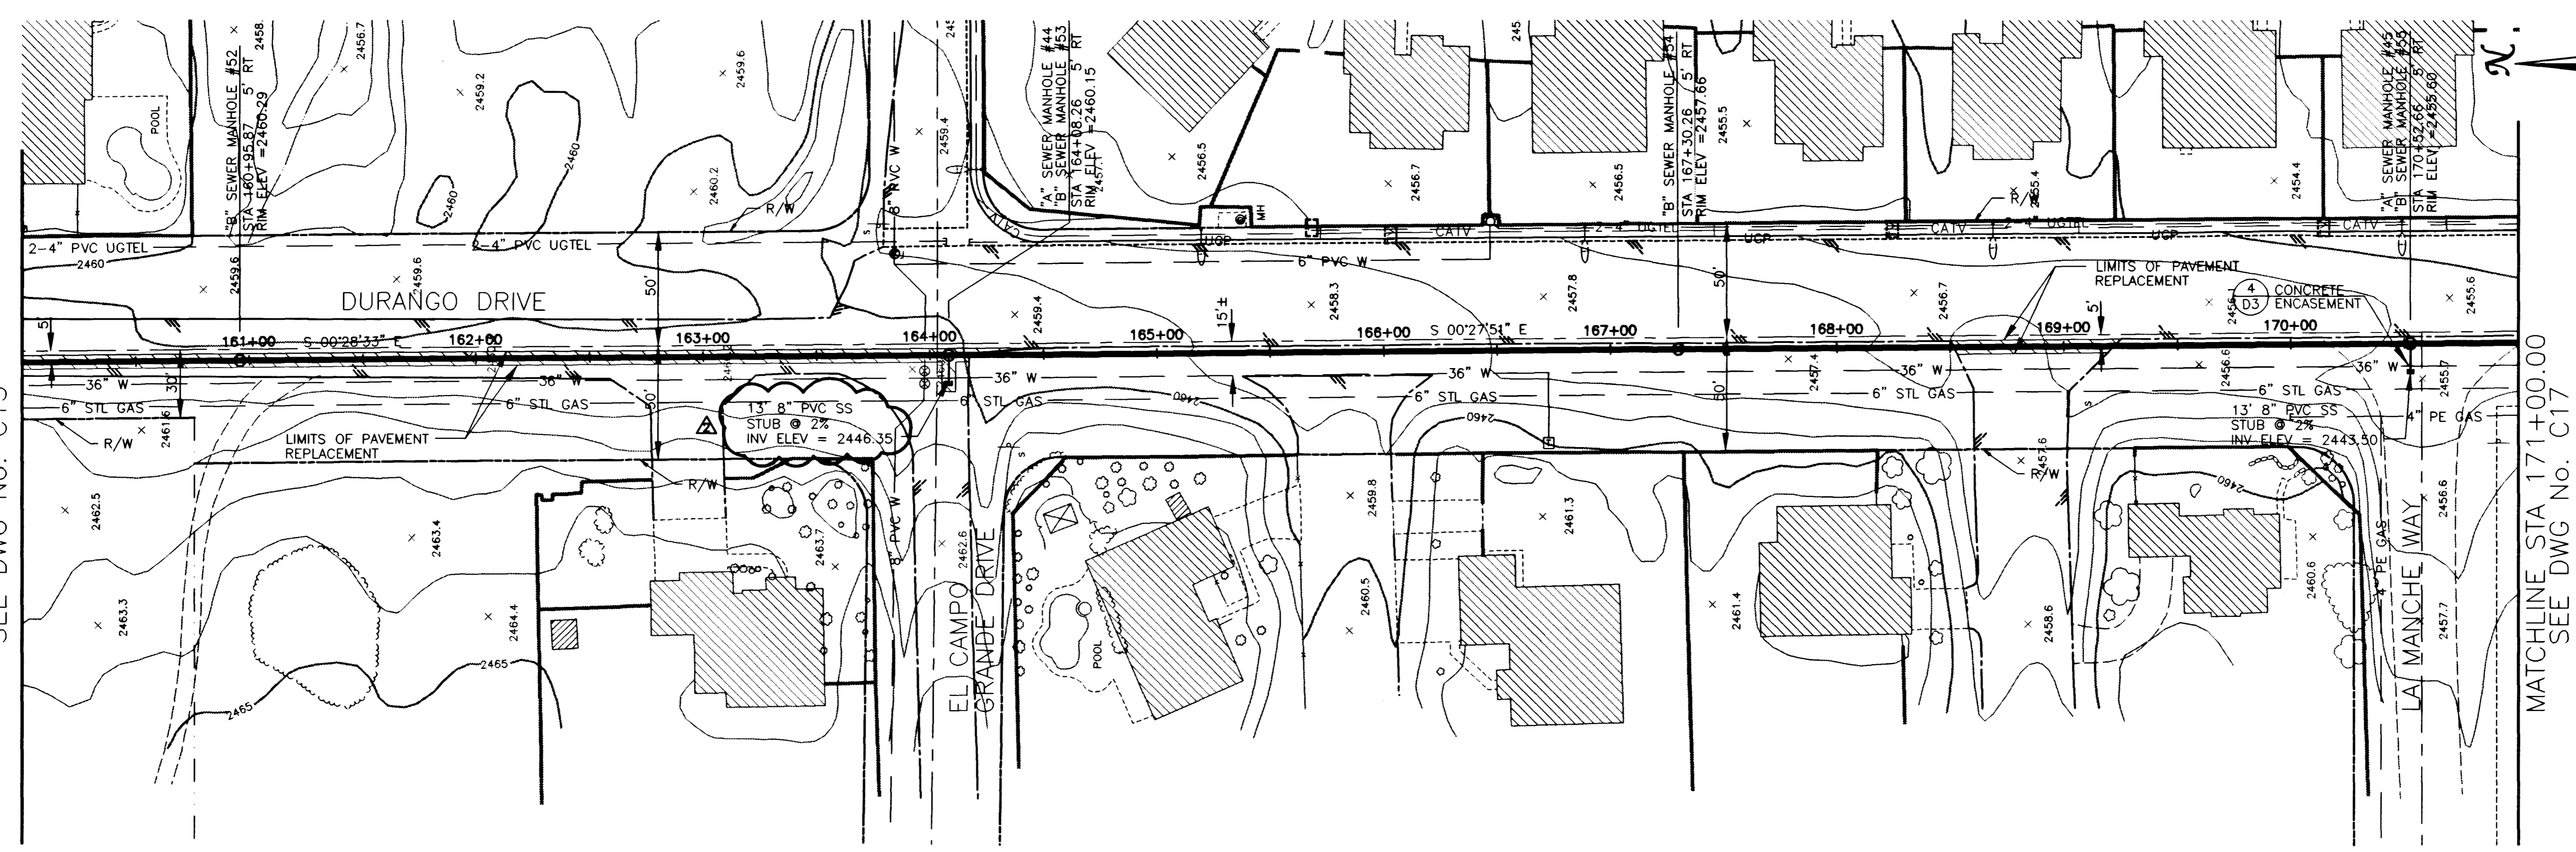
SEE DWG No. C15

POOL

"B" SEWER MANHOLE #52
STA 160+95.87 5' RT
RIM ELEV =2460.29

2458.
2456.7
2459.2
2459.6
2460
2460
2460.2
R/W
2459.4
8" PVC W
2-4" PVC UGTEL
2-4" PVC UGTEL
2460
2459.6
2459.6
DURANGO DRIVE
50'
5'
161+00
S 00°28'33" E
162+00
163+00
164+00
36" W
36" W
30'
6" STL GAS
6" STL GAS
50'
R/W
2461.6
LIMITS OF PAVEMENT REPLACEMENT
13' 8" PVC SS
STUB @ 2%
INV ELEV = 2446.35
2
R/W
2462.5
2463.4
2463.7
2463.3
2464.4
2465
2465
8" PVC W
EL CAMPO GRANDE DRIVE
2462.6

"A" SEWER MANHOLE #44
"B" SEWER MANHOLE #53
STA 164+08.26 5' RT
RIM ELEV =2460.15
2456.5
MH
UGP
6" PVC W
2459.4
15'±
2458.3
165+00
166+00
S 00°27'51" E
167+00
36" W
6" STL GAS
6" STL GAS
36" W
2460
2460
2459.8
2460.5
2461.3
POOL

2456.7
2456.5
CATV
2-4" UGTEL
"B" SEWER MANHOLE #54
STA 167+30.26 5' RT
RIM ELEV =2457.66
2455.5
2457.8
UGP
50'
50'
168+00
2457.4
2461.4

R/W
2455.4
CATV
2-4" UGTEL
UGP
LIMITS OF PAVEMENT REPLACEMENT
2456.7
169+00
5'
36" W
6" STL GAS
2457.6
R/W
2458.6
2454.4
4 D3 CONCRETE ENCASEMENT
2456
170+00
2456.6
6" STL GAS
13' 8" PVC SS
STUB @ 2%
INV ELEV = 2443.50
2460
2460.6
4" PE GAS
LA MANCHE WAY
2457.7
"A" SEWER MANHOLE #45
"B" SEWER MANHOLE #55
STA 170+52.66 5' RT
RIM ELEV =2455.60
CATV
2455.6
36" W
2455.7
4" PE GAS
2456.6

MATCHLINE STA 171+00.00
SEE DWG No. C17